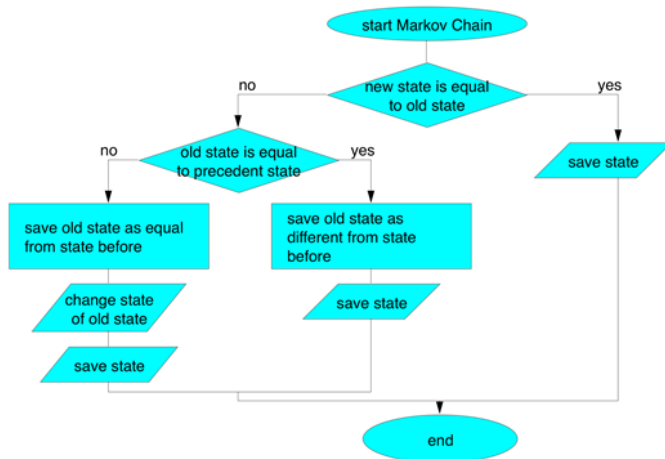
start Markov Chain

new state is equal to old state

no

yes

old state is equal to precedent state

no

yes

save state

save old state as equal from state before

save old state as different from state before

change state of old state

save state

save state

end